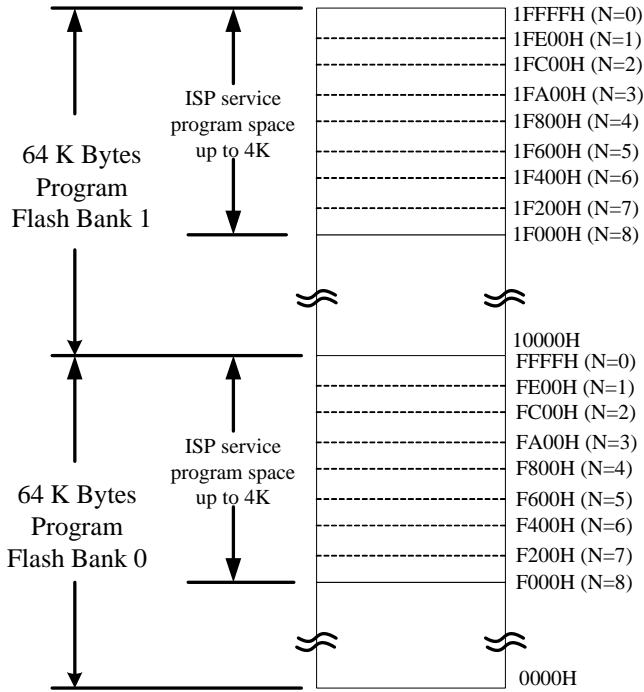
64 K Bytes Program Flash Bank 1

ISP service program space up to 4K

1FFFFH (N=0)
1FE00H (N=1)
1FC00H (N=2)
1FA00H (N=3)
1F800H (N=4)
1F600H (N=5)
1F400H (N=6)
1F200H (N=7)
1F000H (N=8)

10000H

64 K Bytes Program Flash Bank 0

ISP service program space up to 4K

FFFFH (N=0)
FE00H (N=1)
FC00H (N=2)
FA00H (N=3)
F800H (N=4)
F600H (N=5)
F400H (N=6)
F200H (N=7)
F000H (N=8)

0000H